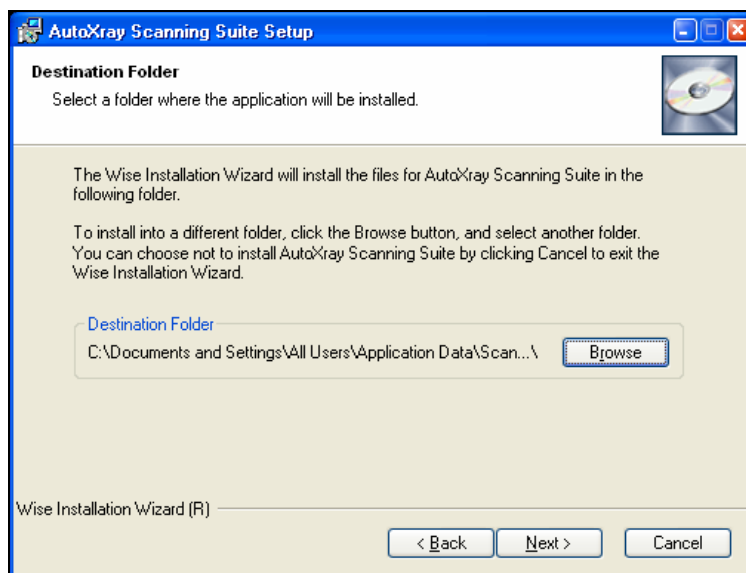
AutoXray Scanning Suite Setup

Destination Folder

Select a folder where the application will be installed.

The Wise Installation Wizard will install the files for AutoXray Scanning Suite in the following folder.

To install into a different folder, click the Browse button, and select another folder. You can choose not to install AutoXray Scanning Suite by clicking Cancel to exit the Wise Installation Wizard.

Destination Folder

C:\Documents and Settings\All Users\Application Data\Scan...\

Browse

Wise Installation Wizard (R)

< Back

Next >

Cancel